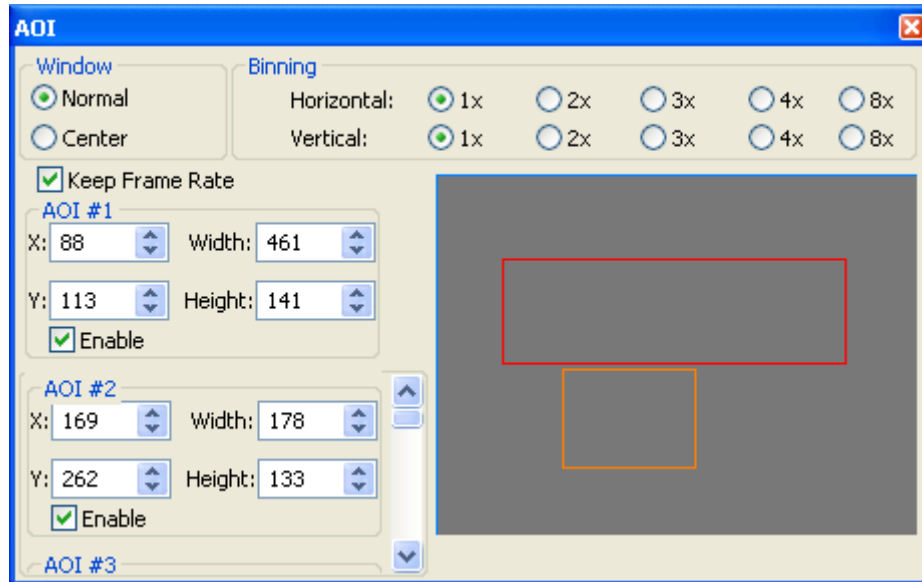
AOI

Window
Normal
Center

Binning
Horizontal: 1x 2x 3x 4x 8x
Vertical: 1x 2x 3x 4x 8x

Keep Frame Rate

AOI #1
X: 88 Width: 461
Y: 113 Height: 141
Enable

AOI #2
X: 169 Width: 178
Y: 262 Height: 133
Enable

AOI #3